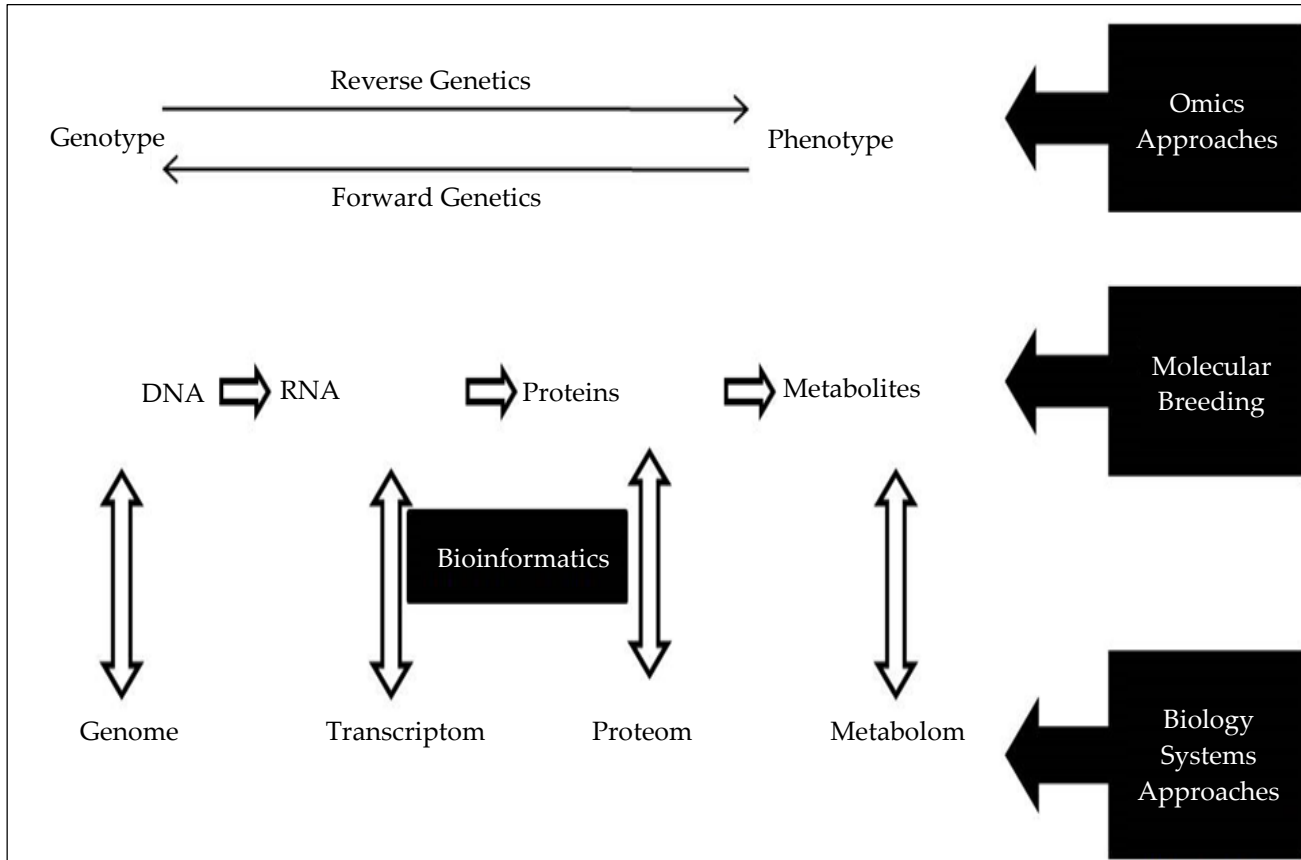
Reverse Genetics

Genotype

Phenotype

Forward Genetics

Omics Approaches

DNA RNA Proteins Metabolites

Molecular Breeding

Bioinformatics

Genome Transcriptom Proteom Metabolom

Biology Systems Approaches